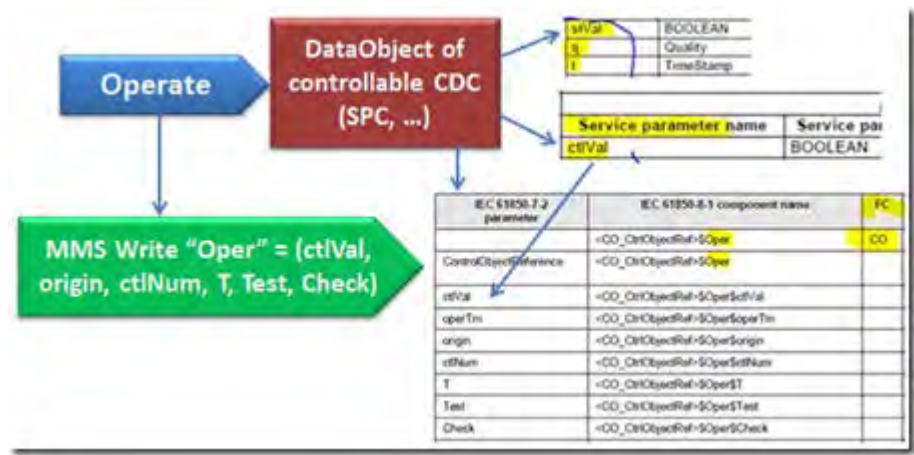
Operate

DataObject of controllable CDC (SPC, …)

MMS Write "Oper" = (ctlVal, origin, ctlNum, T, Test, Check)

| stVal | BOOLEAN |
|---|---|
| q | Quality |
| t | TimeStamp |

| Service parameter name | Service pa |
|---|---|
| ctlVal | BOOLEAN |

| IEC 61850-7-2 parameter | IEC 61850-8-1 component name | FC |
|---|---|---|
| | <CO_CtrlObjectRef>$Oper | CO |
| ControlObjectReference | <CO_CtrlObjectRef>$Oper | |
| ctlVal | <CO_CtrlObjectRef>$Oper$ctlVal | |
| operTm | <CO_CtrlObjectRef>$Oper$operTm | |
| origin | <CO_CtrlObjectRef>$Oper$origin | |
| ctlNum | <CO_CtrlObjectRef>$Oper$ctlNum | |
| T | <CO_CtrlObjectRef>$Oper$T | |
| Test | <CO_CtrlObjectRef>$Oper$Test | |
| Check | <CO_CtrlObjectRef>$Oper$Check | |